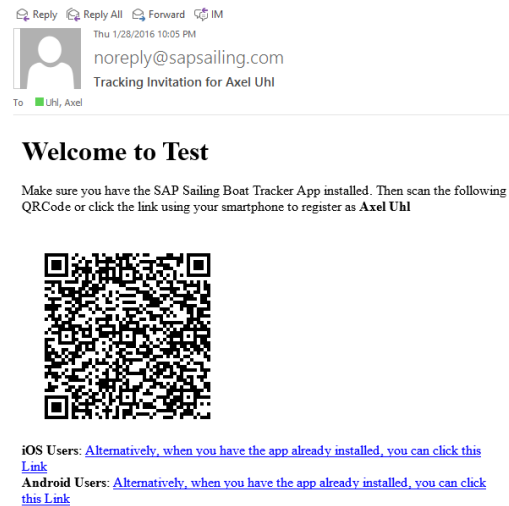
Reply Reply All Forward IM

Thu 1/28/2016 10:05 PM

noreply@sapsailing.com

Tracking Invitation for Axel Uhl

To Uhl, Axel

# Welcome to Test

Make sure you have the SAP Sailing Boat Tracker App installed. Then scan the following QRCode or click the link using your smartphone to register as **Axel Uhl**

**iOS Users**: Alternatively, when you have the app already installed, you can click this Link
**Android Users**: Alternatively, when you have the app already installed, you can click this Link